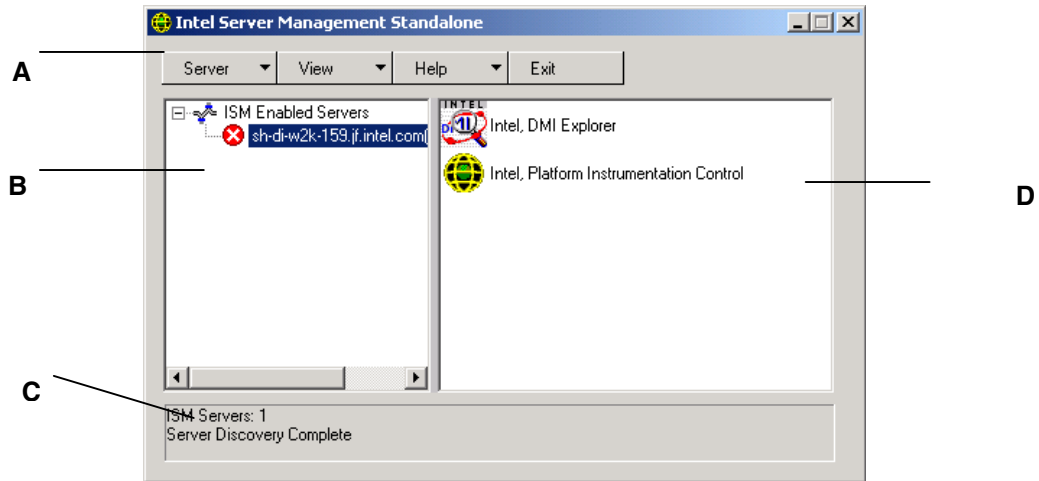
Intel Server Management Standalone

A

Server View Help Exit

ISM Enabled Servers

sh-di-w2k-159.jf.intel.com

B

INTEL

DMI

Intel, DMI Explorer

Intel, Platform Instrumentation Control

D

C

ISM Servers: 1
Server Discovery Complete